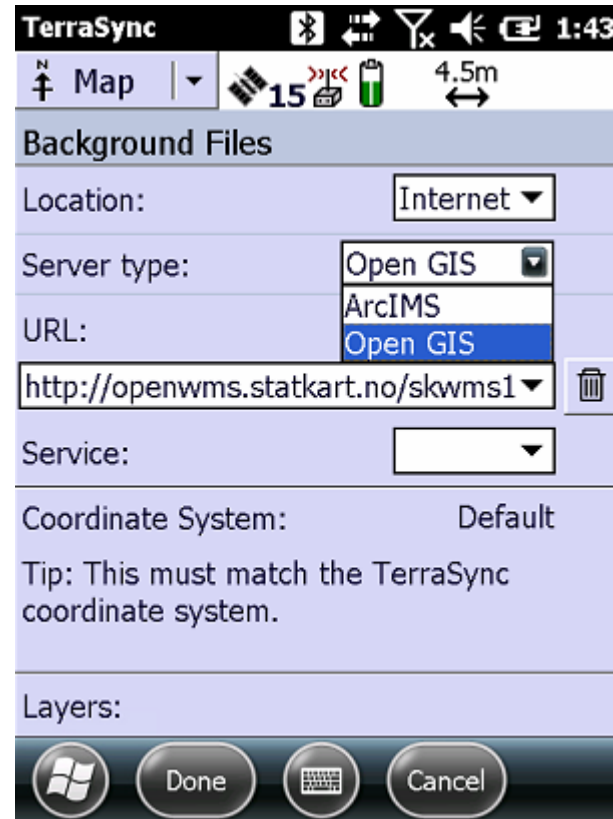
TerraSync 1:43

Map 15 4.5m

Background Files

Location: Internet

Server type: Open GIS

ArcIMS
Open GIS

URL:

http://openwms.statkart.no/skwms1

Service:

Coordinate System: Default

Tip: This must match the TerraSync coordinate system.

Layers:

Done Cancel